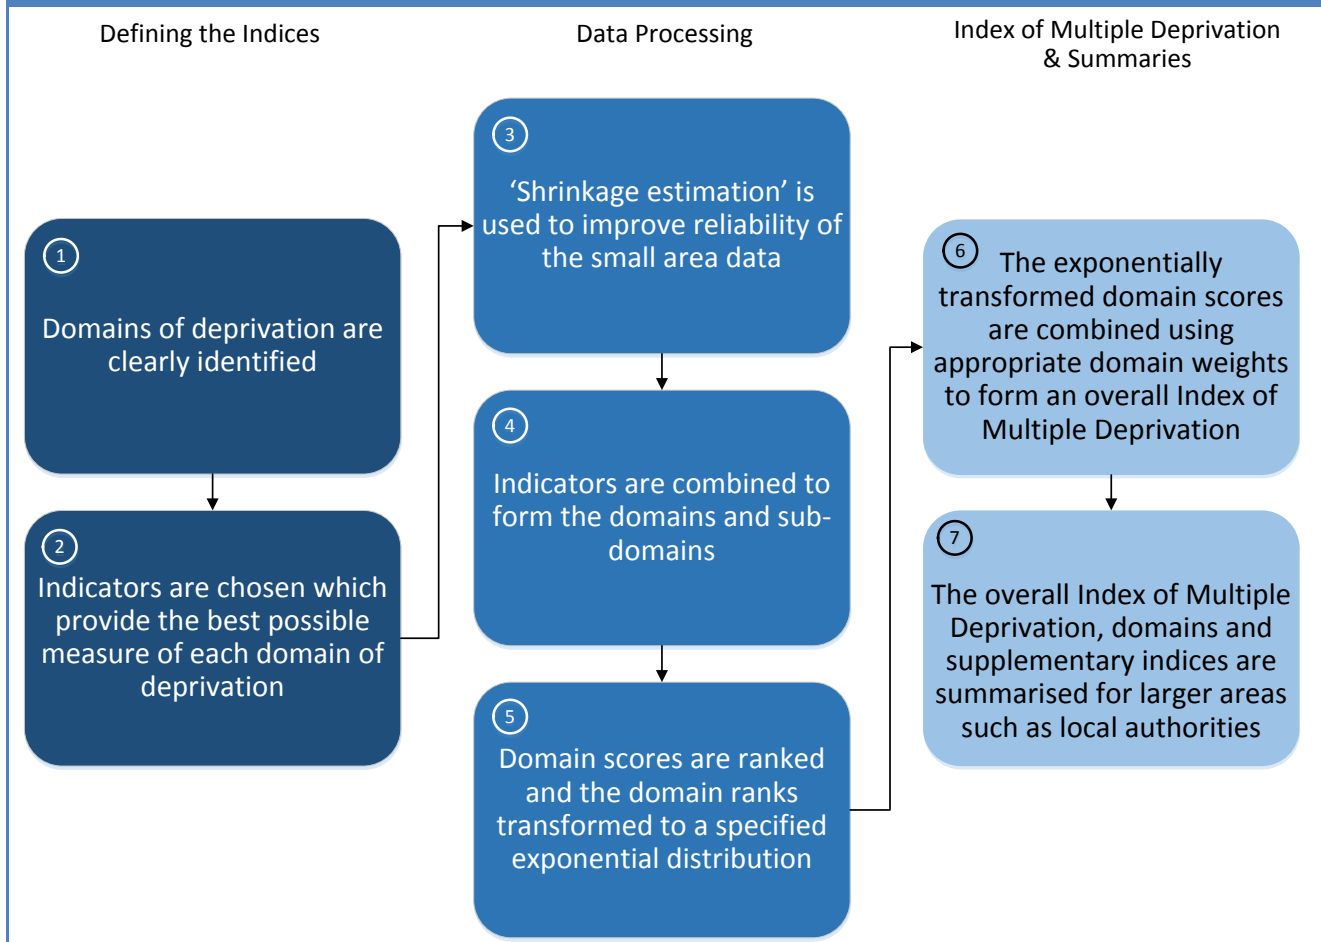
Defining the Indices

Data Processing

Index of Multiple Deprivation & Summaries

1
Domains of deprivation are clearly identified

2
Indicators are chosen which provide the best possible measure of each domain of deprivation

3
'Shrinkage estimation' is used to improve reliability of the small area data

4
Indicators are combined to form the domains and sub-domains

5
Domain scores are ranked and the domain ranks transformed to a specified exponential distribution

6
The exponentially transformed domain scores are combined using appropriate domain weights to form an overall Index of Multiple Deprivation

7
The overall Index of Multiple Deprivation, domains and supplementary indices are summarised for larger areas such as local authorities